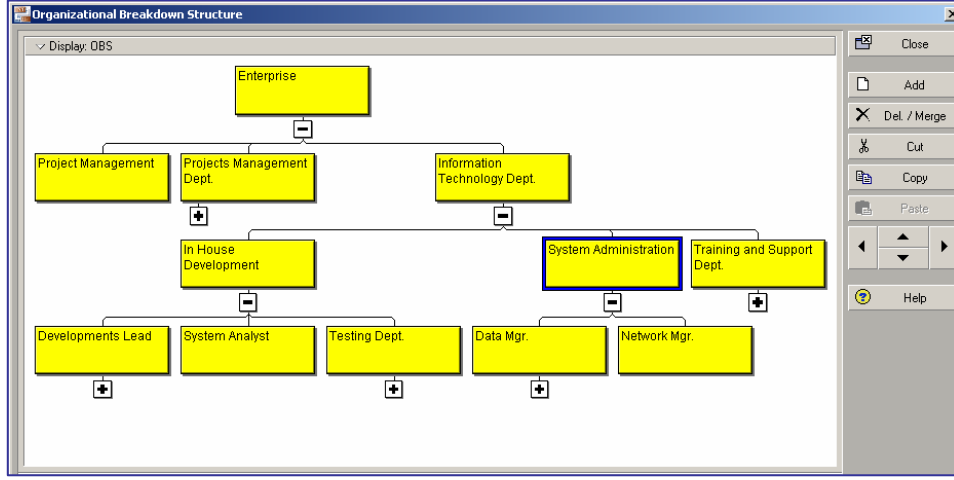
Organizational Breakdown Structure

Display: OBS

Enterprise

Project Management

Projects Management Dept.

Information Technology Dept.

In House Development

System Administration

Training and Support Dept.

Developments Lead

System Analyst

Testing Dept.

Data Mgr.

Network Mgr.

Close

Add

Del. / Merge

Cut

Copy

Paste

Help